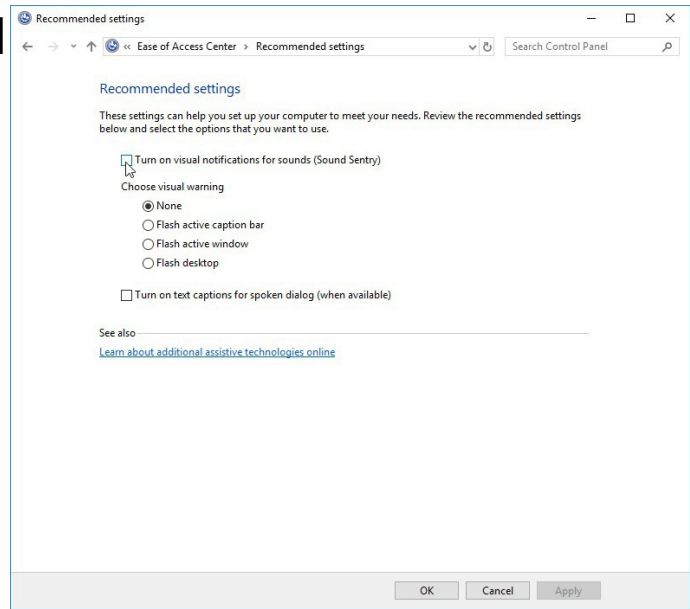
Recommended settings

« Ease of Access Center › Recommended settings

Search Control Panel

Recommended settings

These settings can help you set up your computer to meet your needs. Review the recommended settings below and select the options that you want to use.

Turn on visual notifications for sounds (Sound Sentry)

Choose visual warning

None

Flash active caption bar

Flash active window

Flash desktop

Turn on text captions for spoken dialog (when available)

See also

Learn about additional assistive technologies online

OK Cancel Apply